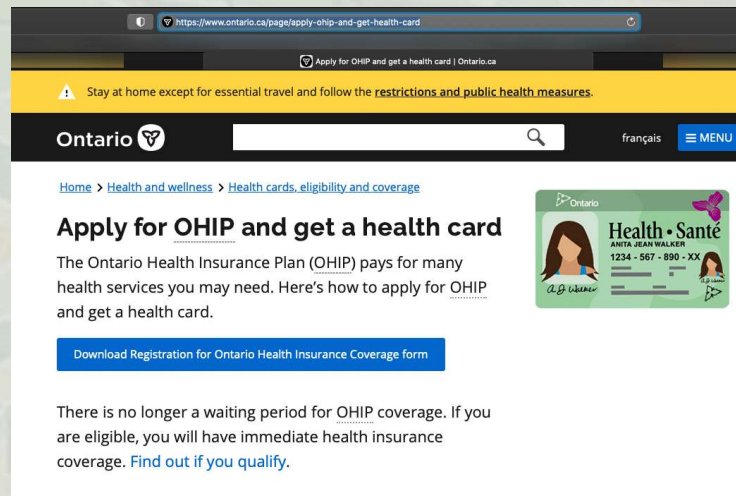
https://www.ontario.ca/page/apply-ohip-and-get-health-card

Apply for OHIP and get a health card | Ontario.ca

Stay at home except for essential travel and follow the restrictions and public health measures.

Ontario

français ≡ MENU

Home > Health and wellness > Health cards, eligibility and coverage

Apply for OHIP and get a health card

The Ontario Health Insurance Plan (OHIP) pays for many health services you may need. Here's how to apply for OHIP and get a health card.

Download Registration for Ontario Health Insurance Coverage form

There is no longer a waiting period for OHIP coverage. If you are eligible, you will have immediate health insurance coverage. Find out if you qualify.

Ontario

Health • Santé

ANITA JEAN WALKER

1234 - 567 - 890 - XX

A.J. Walker